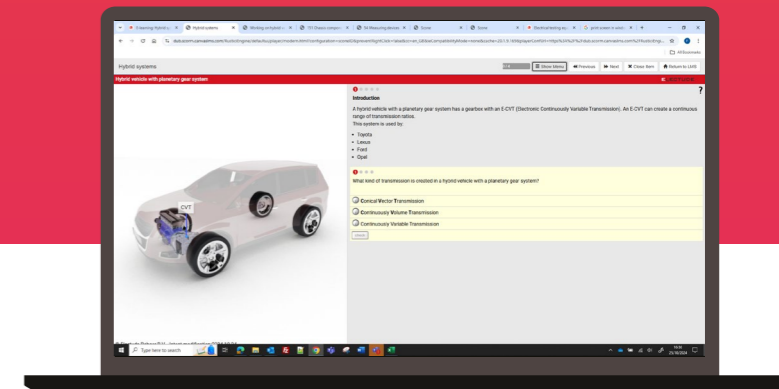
Hybrid systems

Hybrid vehicle with planetary gear system

Show Menu | Previous | Next | Close Item | Return to LMS

?

Introduction

A hybrid vehicle with a planetary gear system has a gearbox with an E-CVT (Electronic Continuously Variable Transmission). An E-CVT can create a continuous range of transmission ratios.
This system is used by:

- Toyota
- Lexus
- Ford
- Opel

What kind of transmission is created in a hybrid vehicle with a planetary gear system?

Conical Vector Transmission

Continuously Volume Transmission

Continuously Variable Transmission

CVT

Type here to search

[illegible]